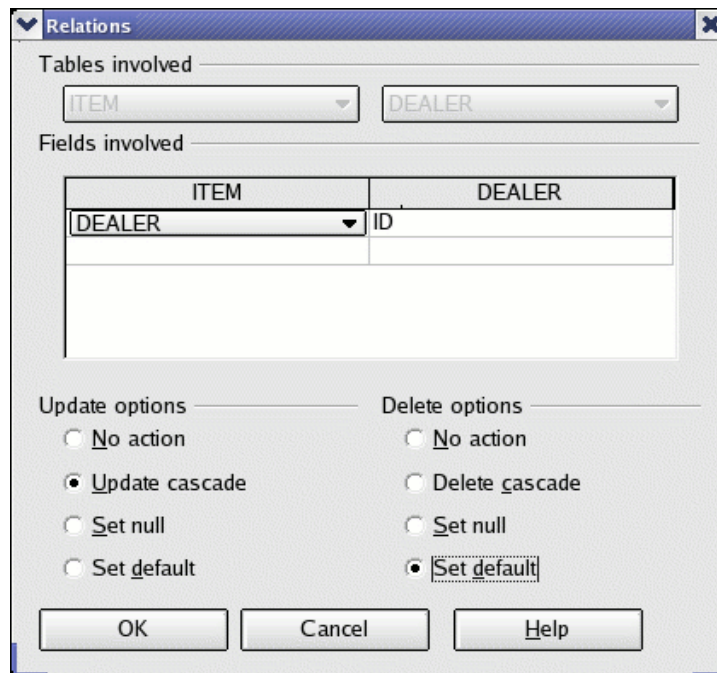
Relations

Tables involved

ITEM

DEALER

Fields involved

| ITEM | DEALER |
|---|---|
| DEALER | ID |
| | |

Update options

No action

Update cascade

Set null

Set default

Delete options

No action

Delete cascade

Set null

Set default

OK

Cancel

Help